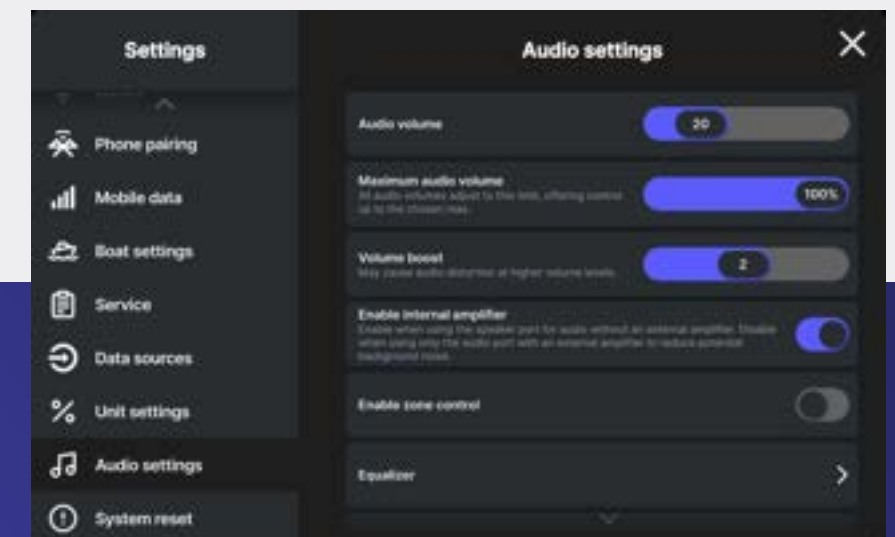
Settings

Phone pairing

Mobile data

Boat settings

Service

Data sources

Unit settings

Audio settings

System reset

Audio settings

Audio volume

20

Maximum audio volume

All audio volumes adjust to this limit, offering control up to the chosen max.

100%

Volume boost

May cause audio distortion at higher volume levels.

2

Enable internal amplifier

Enable when using the speaker port for audio without an external amplifier. Disable when using only the audio port with an external amplifier to reduce potential background noise.

Enable zone control

Equalizer